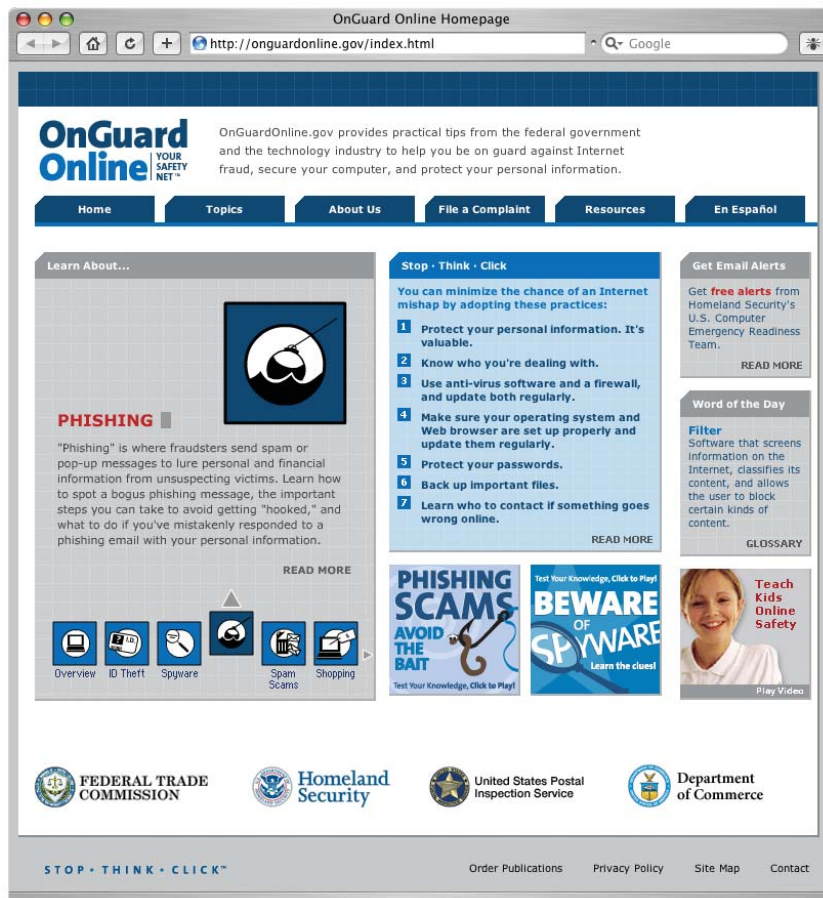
OnGuard Online Homepage

http://onguardonline.gov/index.html

Google

OnGuard Online YOUR SAFETY NET™

OnGuardOnline.gov provides practical tips from the federal government and the technology industry to help you be on guard against Internet fraud, secure your computer, and protect your personal information.

Home | Topics | About Us | File a Complaint | Resources | En Español

Learn About...

PHISHING

"Phishing" is where fraudsters send spam or pop-up messages to lure personal and financial information from unsuspecting victims. Learn how to spot a bogus phishing message, the important steps you can take to avoid getting "hooked," and what to do if you've mistakenly responded to a phishing email with your personal information.

READ MORE

Overview | ID Theft | Spyware | Spam Scams | Shopping

Stop · Think · Click

You can minimize the chance of an Internet mishap by adopting these practices:

1 Protect your personal information. It's valuable.

2 Know who you're dealing with.

3 Use anti-virus software and a firewall, and update both regularly.

4 Make sure your operating system and Web browser are set up properly and update them regularly.

5 Protect your passwords.

6 Back up important files.

7 Learn who to contact if something goes wrong online.

READ MORE

Get Email Alerts

Get free alerts from Homeland Security's U.S. Computer Emergency Readiness Team.

READ MORE

Word of the Day

Filter
Software that screens information on the Internet, classifies its content, and allows the user to block certain kinds of content.

GLOSSARY

PHISHING SCAMS AVOID THE BAIT
Test Your Knowledge, Click to Play!

Test Your Knowledge, Click to Play!
BEWARE OF SPYWARE
Learn the clues!

Teach Kids Online Safety
Play Video

FEDERAL TRADE COMMISSION

Homeland Security

United States Postal Inspection Service

Department of Commerce

STOP · THINK · CLICK™

Order Publications | Privacy Policy | Site Map | Contact